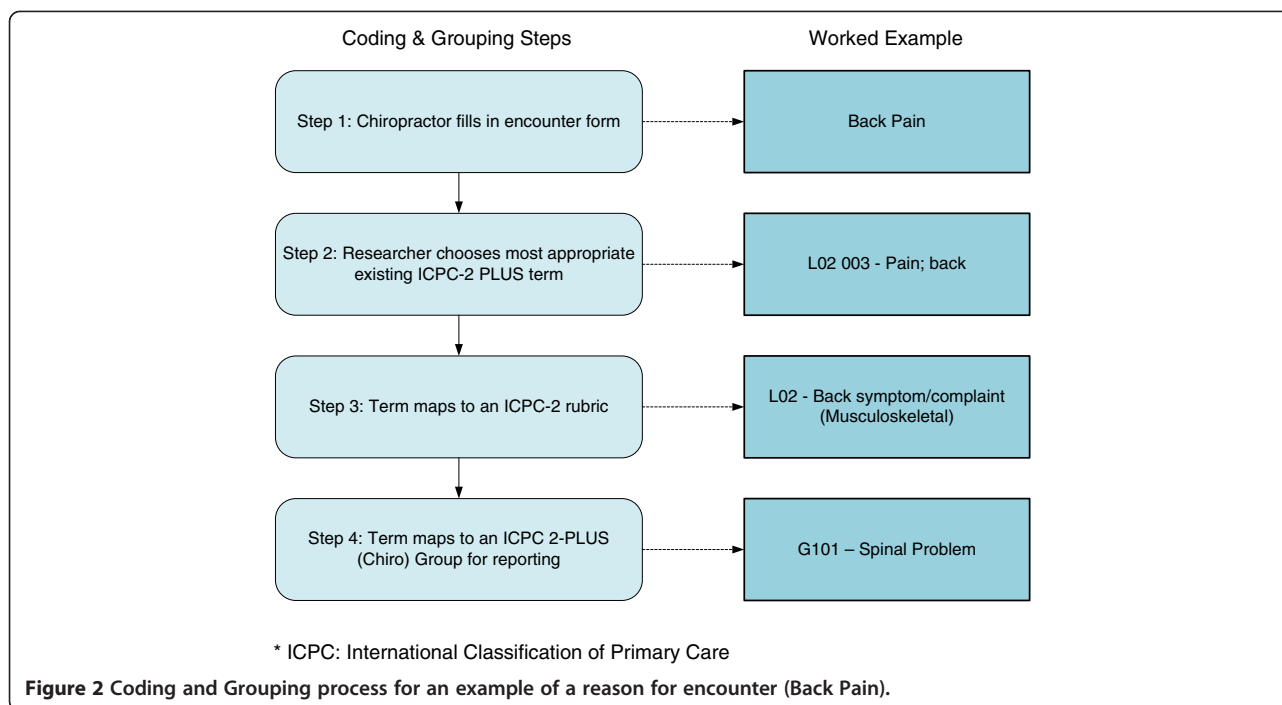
Coding & Grouping Steps

Worked Example

Step 1: Chiropractor fills in encounter form

Back Pain

Step 2: Researcher chooses most appropriate existing ICPC-2 PLUS term

L02 003 - Pain; back

Step 3: Term maps to an ICPC-2 rubric

L02 - Back symptom/complaint (Musculoskeletal)

Step 4: Term maps to an ICPC 2-PLUS (Chiro) Group for reporting

G101 – Spinal Problem

* ICPC: International Classification of Primary Care

**Figure 2 Coding and Grouping process for an example of a reason for encounter (Back Pain).**